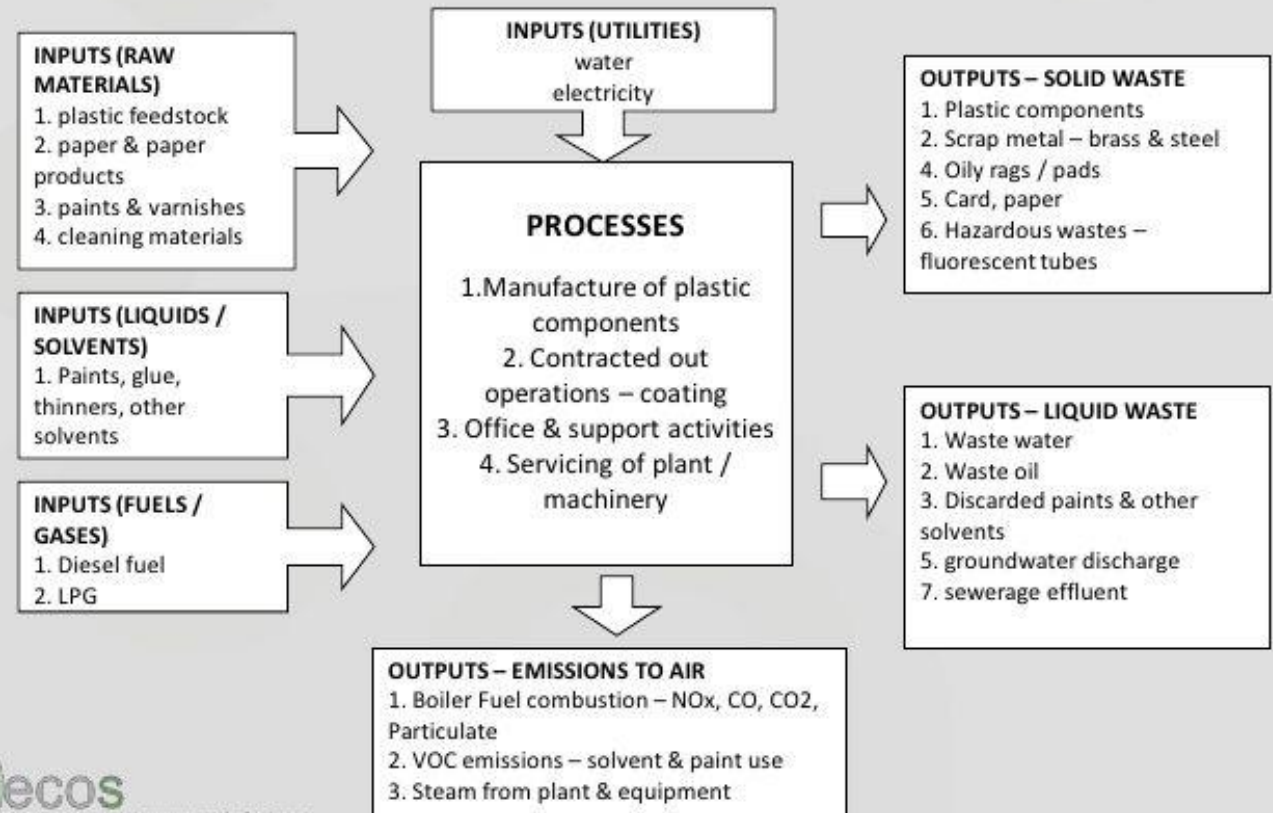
INPUTS (RAW MATERIALS)
1. plastic feedstock
2. paper & paper products
3. paints & varnishes
4. cleaning materials

INPUTS (UTILITIES)
water
electricity

OUTPUTS – SOLID WASTE
1. Plastic components
2. Scrap metal – brass & steel
4. Oily rags / pads
5. Card, paper
6. Hazardous wastes – fluorescent tubes

PROCESSES
1.Manufacture of plastic components
2. Contracted out operations – coating
3. Office & support activities
4. Servicing of plant / machinery

INPUTS (LIQUIDS / SOLVENTS)
1. Paints, glue, thinners, other solvents

INPUTS (FUELS / GASES)
1. Diesel fuel
2. LPG

OUTPUTS – LIQUID WASTE
1. Waste water
2. Waste oil
3. Discarded paints & other solvents
5. groundwater discharge
7. sewerage effluent

OUTPUTS – EMISSIONS TO AIR
1. Boiler Fuel combustion – NOx, CO, CO2, Particulate
2. VOC emissions – solvent & paint use
3. Steam from plant & equipment

ecos